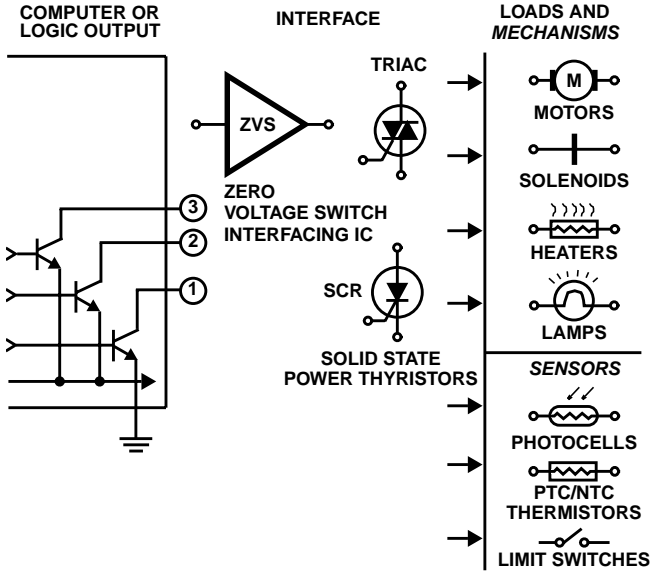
COMPUTER OR LOGIC OUTPUT

INTERFACE

LOADS AND *MECHANISMS*

ZVS

ZERO VOLTAGE SWITCH INTERFACING IC

TRIAC

SCR

SOLID STATE POWER THYRISTORS

3

2

1

M

MOTORS

SOLENOIDS

HEATERS

LAMPS

*SENSORS*

PHOTOCELLS

PTC/NTC THERMISTORS

LIMIT SWITCHES